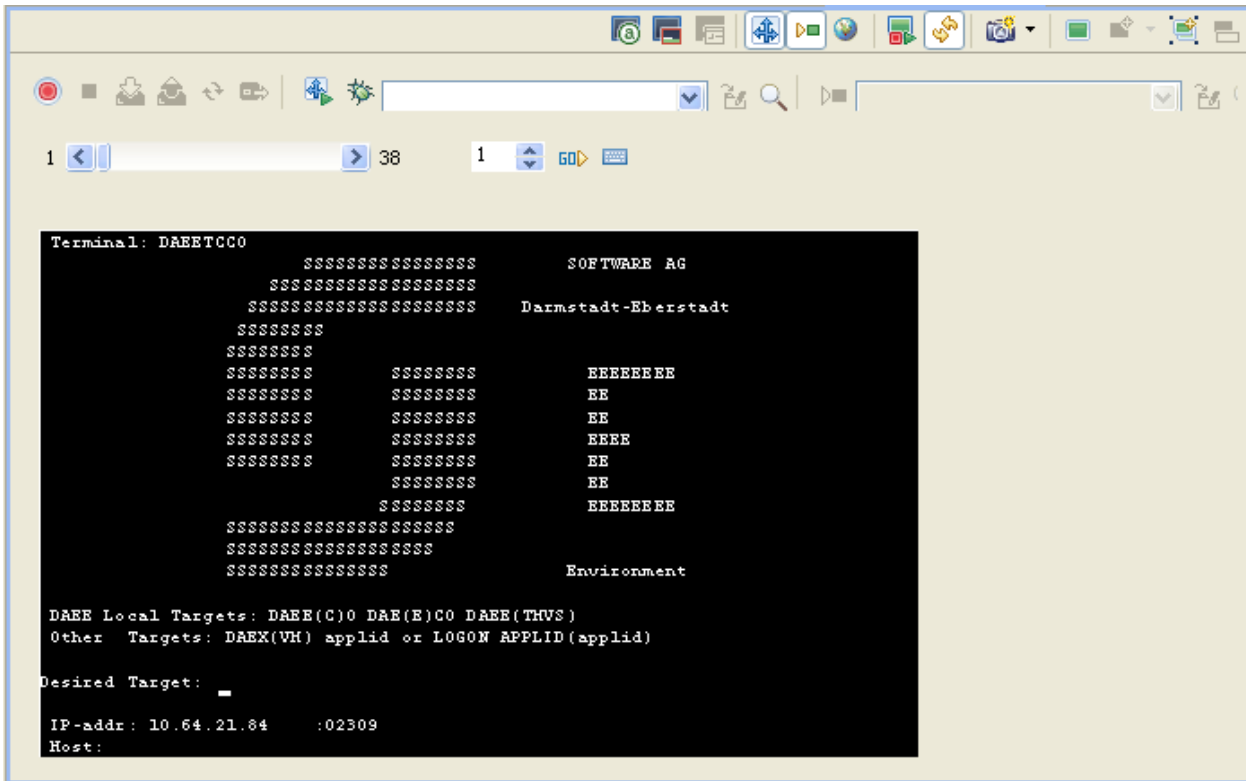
1 38 1

Terminal: DAEETCC0
SSSSSSSSSSSSSSSS SOFTWARE AG
SSSSSSSSSSSSSSSSSS
SSSSSSSSSSSSSSSSSSSS Darmstadt-Eberstadt
SSSSSSSS
SSSSSSSS
SSSSSSSS SSSSSSSS EEEEEEEE
SSSSSSSS SSSSSSSS EE
SSSSSSSS SSSSSSSS EE
SSSSSSSS SSSSSSSS EEEE
SSSSSSSS SSSSSSSS EE
SSSSSSSS EE
SSSSSSSS EEEEEEEE
SSSSSSSSSSSSSSSSSSSSS
SSSSSSSSSSSSSSSSSSS
SSSSSSSSSSSSSSS Environment

DAEE Local Targets: DAEE(C)0 DAE(E)C0 DAEE(THVS)
Other Targets: DAEX(VH) applid or LOGON APPLID(applid)

Desired Target:

IP-addr: 10.64.21.84 :02309
Host: